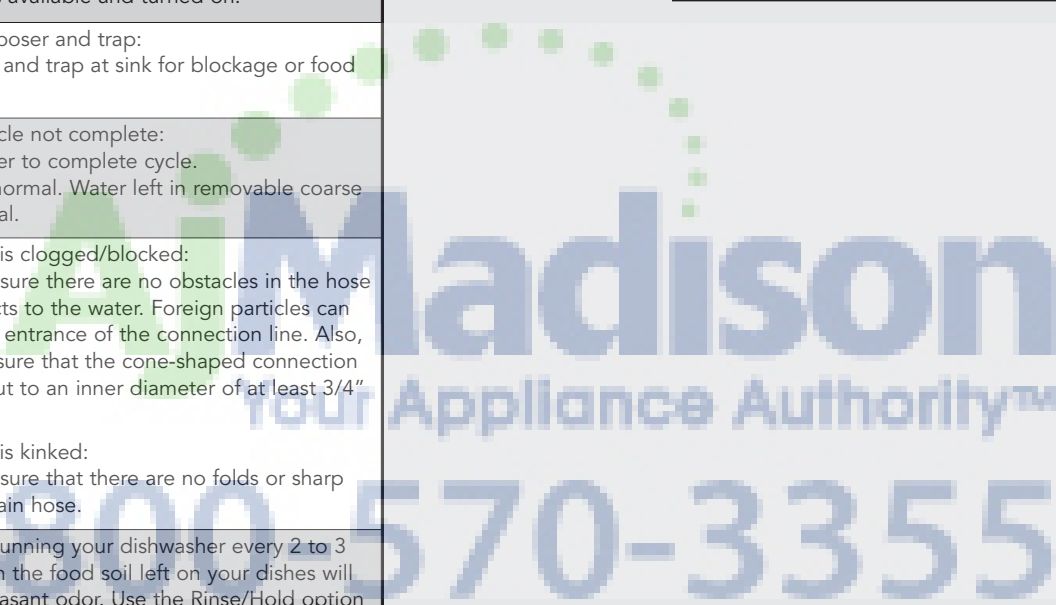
available and turned on.

poser and trap:
and trap at sink for blockage or food

cle not complete:
er to complete cycle.
normal. Water left in removable coarse
al.

is clogged/blocked:
sure there are no obstacles in the hose
ts to the water. Foreign particles can
entrance of the connection line. Also,
sure that the cone-shaped connection
ut to an inner diameter of at least 3/4"

is kinked:
sure that there are no folds or sharp
ain hose.

unning your dishwasher every 2 to 3
n the food soil left on your dishes will
asant odor. Use the Rinse/Hold option

AJ Madison
Your Appliance Authority™
800-570-3355